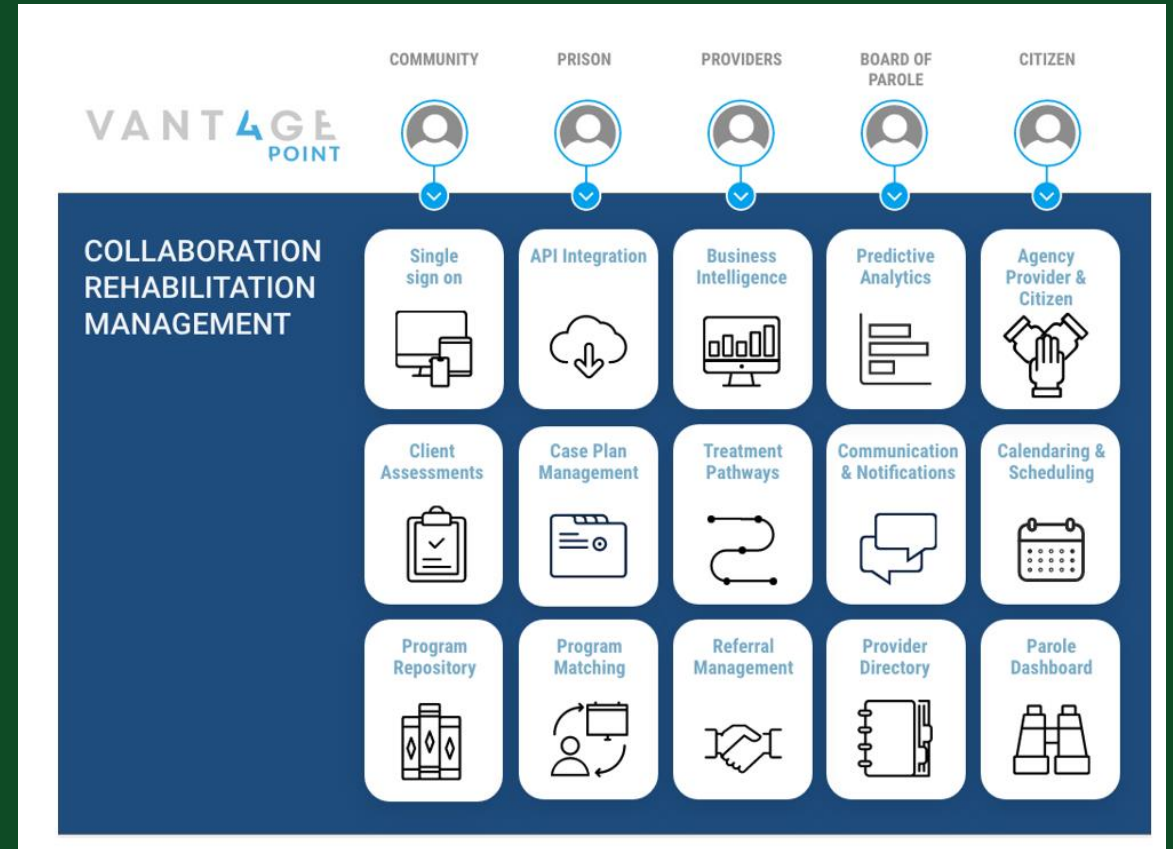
VANTAGE POINT

COMMUNITY

PRISON

PROVIDERS

BOARD OF PAROLE

CITIZEN

COLLABORATION REHABILITATION MANAGEMENT

Single sign on

API Integration

Business Intelligence

Predictive Analytics

Agency Provider & Citizen

Client Assessments

Case Plan Management

Treatment Pathways

Communication & Notifications

Calendaring & Scheduling

Program Repository

Program Matching

Referral Management

Provider Directory

Parole Dashboard